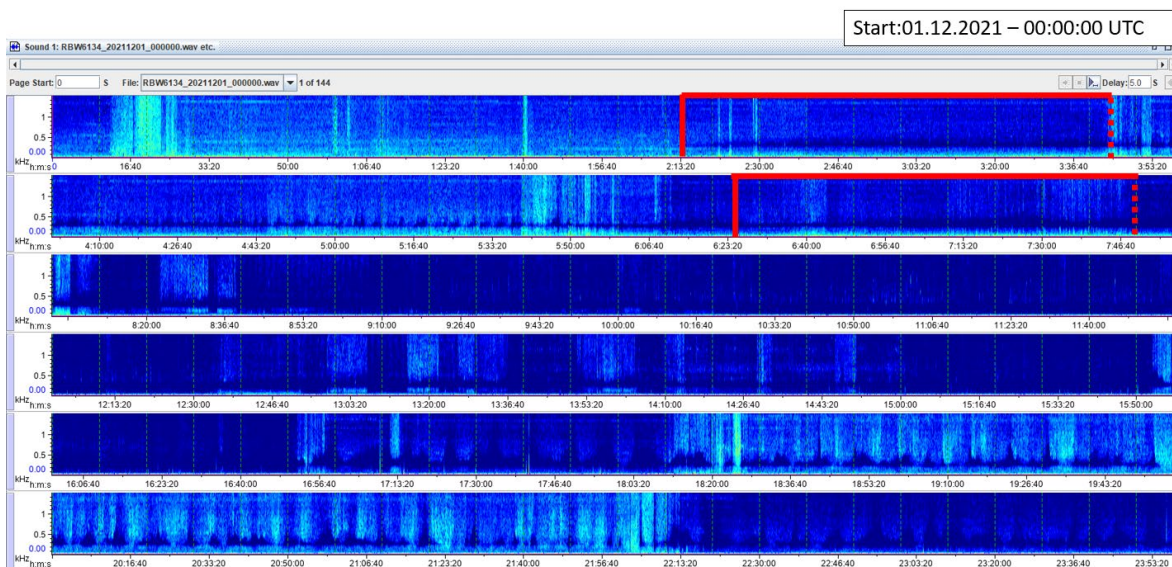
Start:01.12.2021 – 00:00:00 UTC

Sound 1: RBW6134_20211201_000000.wav etc.

Page Start: 0 s File: RBW6134_20211201_000000.wav 1 of 144

Delay: 5.0 s

1
0.5
0.00
kHz h:m:s 0 16:40 33:20 50:00 1:06:40 1:23:20 1:40:00 1:56:40 2:13:20 2:30:00 2:46:40 3:03:20 3:20:00 3:36:40 3:53:20

1
0.5
0.00
kHz h:m:s 4:10:00 4:26:40 4:43:20 5:00:00 5:16:40 5:33:20 5:50:00 6:06:40 6:23:20 6:40:00 6:56:40 7:13:20 7:30:00 7:46:40

1
0.5
0.00
kHz h:m:s 8:20:00 8:36:40 8:53:20 9:10:00 9:26:40 9:43:20 10:00:00 10:16:40 10:33:20 10:50:00 11:06:40 11:23:20 11:40:00

1
0.5
0.00
kHz h:m:s 12:13:20 12:30:00 12:46:40 13:03:20 13:20:00 13:36:40 13:53:20 14:10:00 14:26:40 14:43:20 15:00:00 15:16:40 15:33:20 15:50:00

1
0.5
0.00
kHz h:m:s 16:06:40 16:23:20 16:40:00 16:56:40 17:13:20 17:30:00 17:46:40 18:03:20 18:20:00 18:36:40 18:53:20 19:10:00 19:26:40 19:43:20

1
0.5
0.00
kHz h:m:s 20:16:40 20:33:20 20:50:00 21:06:40 21:23:20 21:40:00 21:56:40 22:13:20 22:30:00 22:46:40 23:03:20 23:20:00 23:36:40 23:53:20